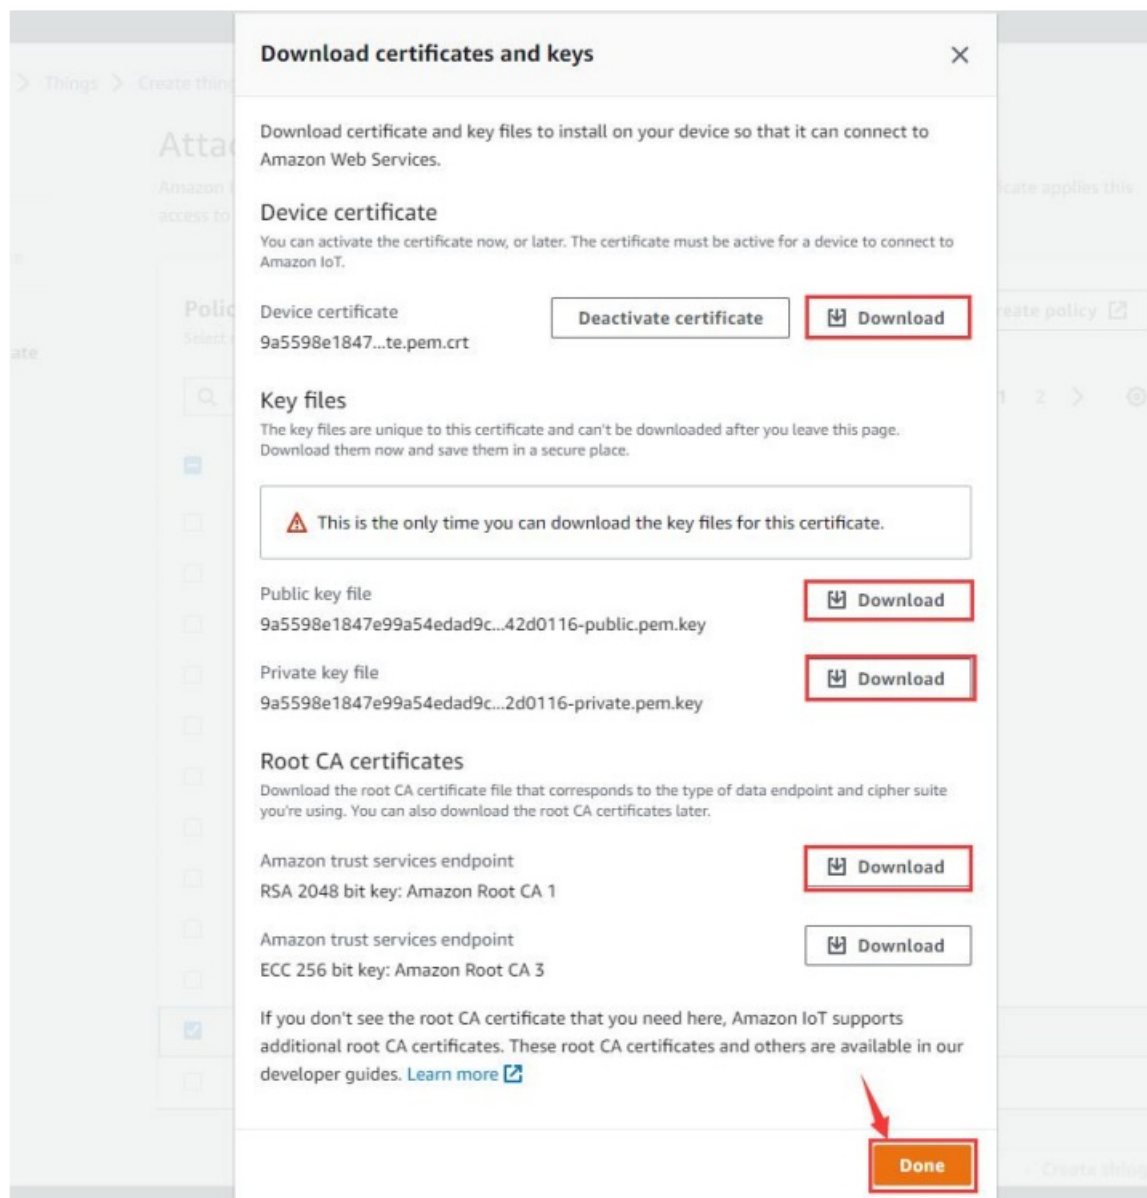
Things > Create thin

Atta

Amazon

access to

cate applies this

Polic

Select

ate

reate policy

1 2 >

Download certificates and keys

×

Download certificate and key files to install on your device so that it can connect to Amazon Web Services.

Device certificate

You can activate the certificate now, or later. The certificate must be active for a device to connect to Amazon IoT.

Device certificate

9a5598e1847...te.pem.crt

Deactivate certificate

Download

Key files

The key files are unique to this certificate and can't be downloaded after you leave this page. Download them now and save them in a secure place.

This is the only time you can download the key files for this certificate.

Public key file

9a5598e1847e99a54edad9c...42d0116-public.pem.key

Download

Private key file

9a5598e1847e99a54edad9c...2d0116-private.pem.key

Download

Root CA certificates

Download the root CA certificate file that corresponds to the type of data endpoint and cipher suite you're using. You can also download the root CA certificates later.

Amazon trust services endpoint

RSA 2048 bit key: Amazon Root CA 1

Download

Amazon trust services endpoint

ECC 256 bit key: Amazon Root CA 3

Download

If you don't see the root CA certificate that you need here, Amazon IoT supports additional root CA certificates. These root CA certificates and others are available in our developer guides. Learn more

Done

Create thing